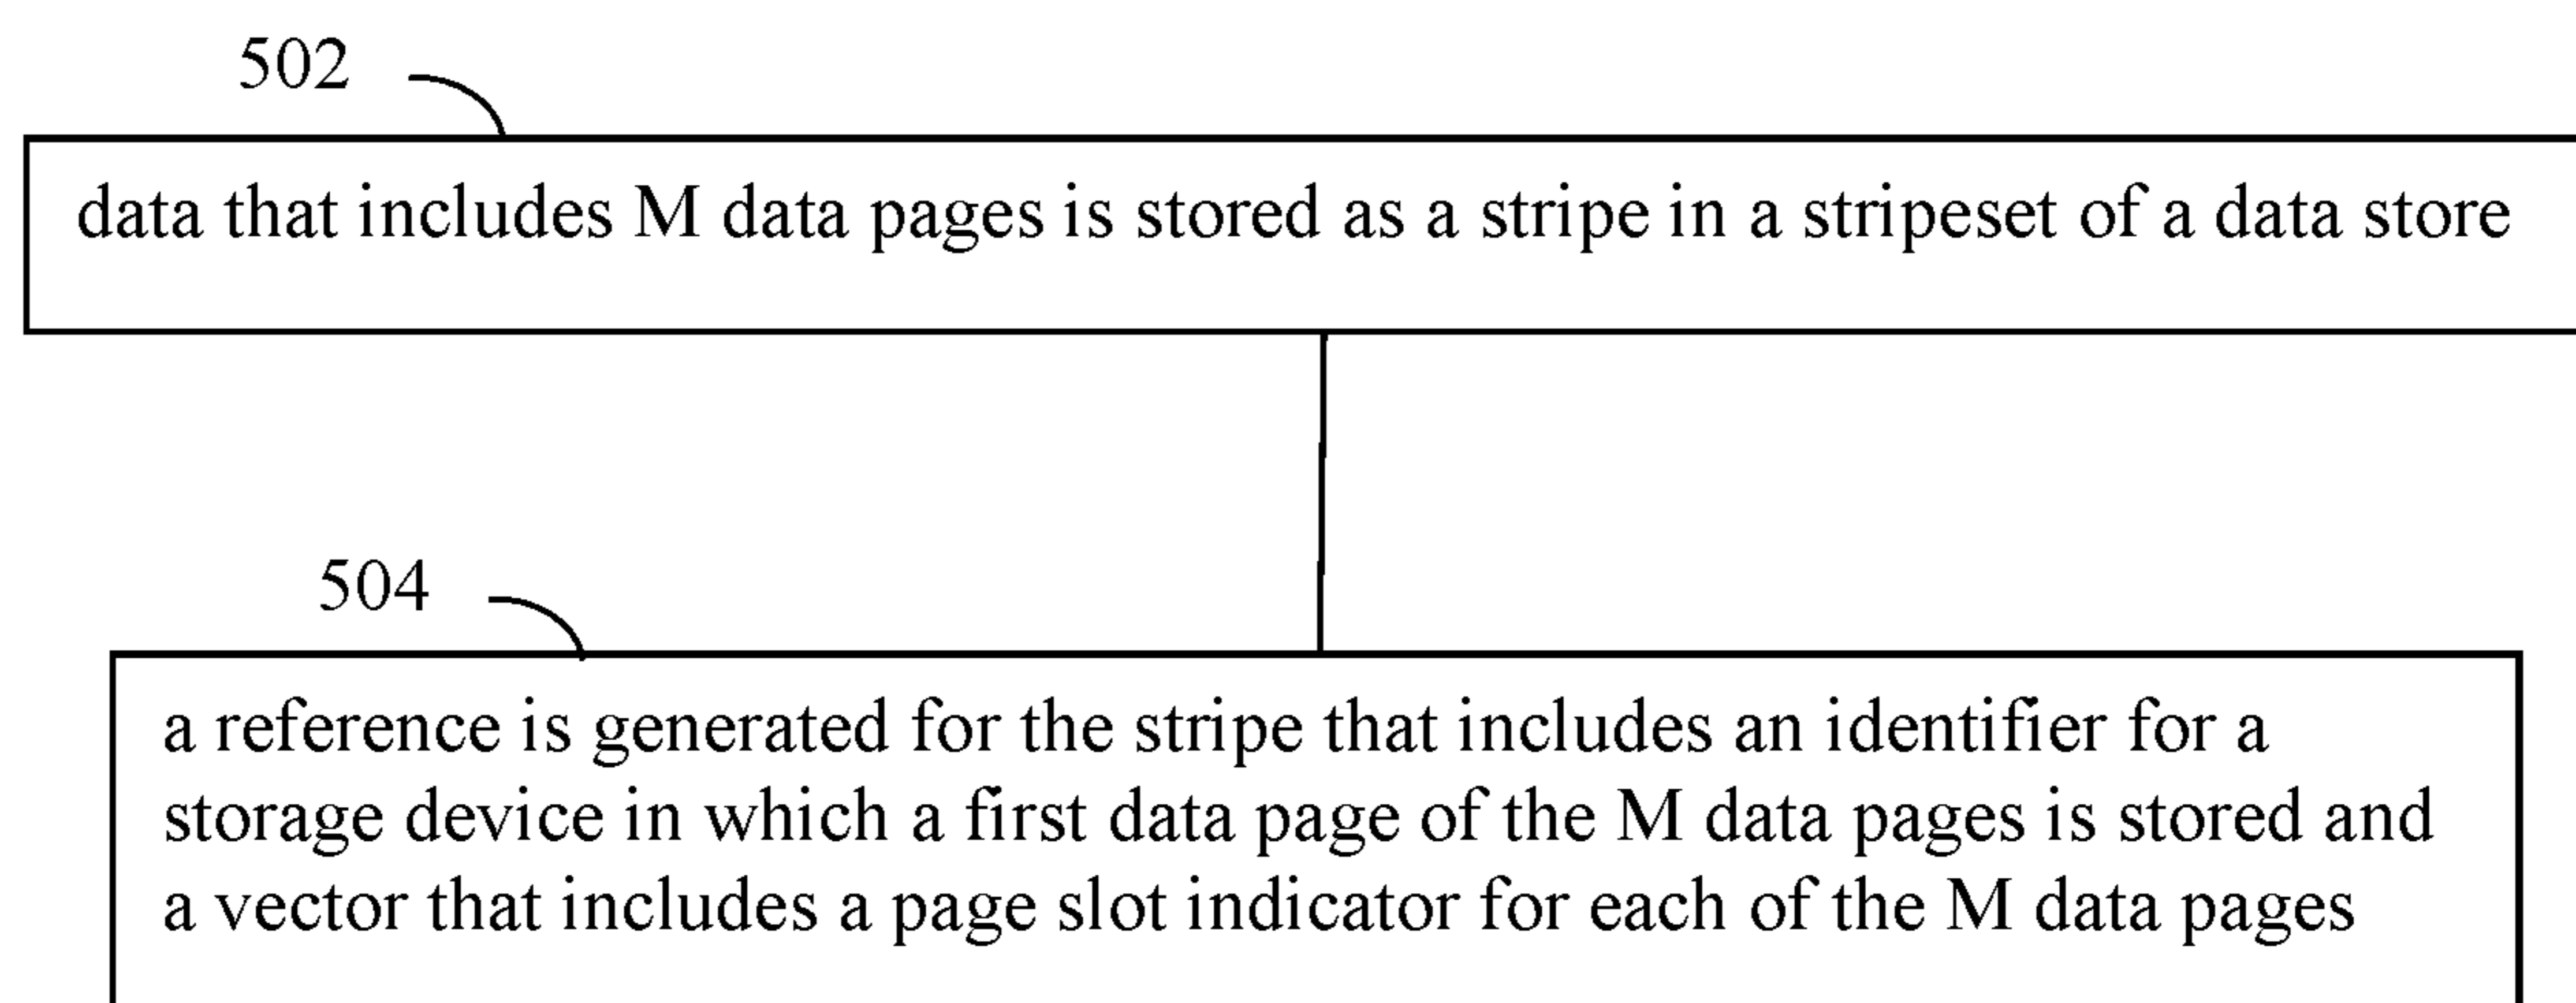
502

data that includes M data pages is stored as a stripe in a stripeset of a data store

504

a reference is generated for the stripe that includes an identifier for a storage device in which a first data page of the M data pages is stored and a vector that includes a page slot indicator for each of the M data pages